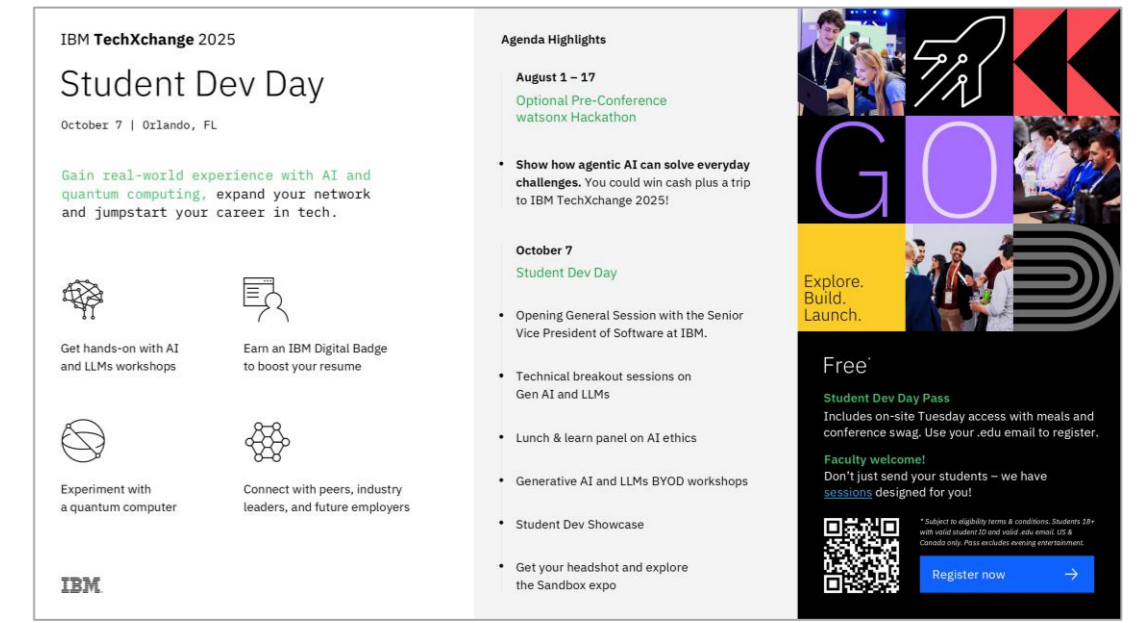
IBM TechXchange 2025

Student Dev Day

October 7 | Orlando, FL

Gain real-world experience with AI and quantum computing, expand your network and jumpstart your career in tech.

Get hands-on with AI and LLMs workshops

Earn an IBM Digital Badge to boost your resume

Experiment with a quantum computer

Connect with peers, industry leaders, and future employers

IBM

Agenda Highlights

August 1 – 17

Optional Pre-Conference watsonx Hackathon

• Show how agentic AI can solve everyday challenges. You could win cash plus a trip to IBM TechXchange 2025!

October 7

Student Dev Day

• Opening General Session with the Senior Vice President of Software at IBM.

• Technical breakout sessions on Gen AI and LLMs

• Lunch & learn panel on AI ethics

• Generative AI and LLMs BYOD workshops

• Student Dev Showcase

• Get your headshot and explore the Sandbox expo

GO

Explore. Build. Launch.

Free*

Student Dev Day Pass
Includes on-site Tuesday access with meals and conference swag. Use your .edu email to register.

Faculty welcome!
Don't just send your students – we have sessions designed for you!

* Subject to eligibility terms & conditions. Students 18+ with valid student ID and valid .edu email. US & Canada only. Pass excludes evening entertainment.

Register now →